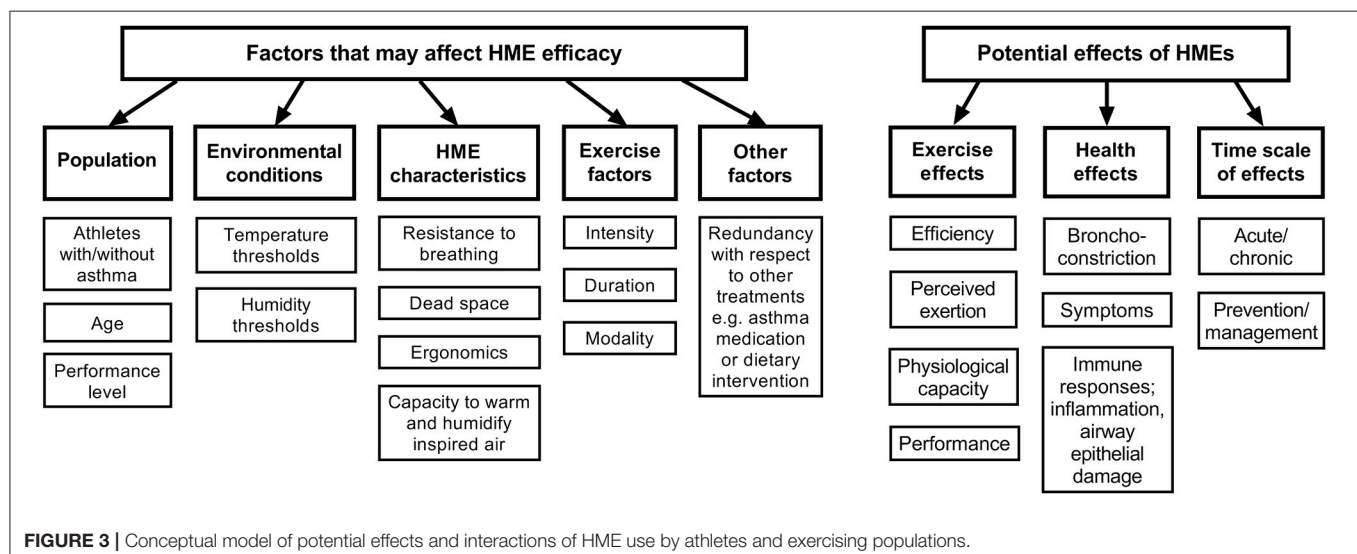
Factors that may affect HME efficacy

Population

Athletes with/without asthma

Age

Performance level

Environmental conditions

Temperature thresholds

Humidity thresholds

HME characteristics

Resistance to breathing

Dead space

Ergonomics

Capacity to warm and humidify inspired air

Exercise factors

Intensity

Duration

Modality

Other factors

Redundancy with respect to other treatments e.g. asthma medication or dietary intervention

Potential effects of HMEs

Exercise effects

Efficiency

Perceived exertion

Physiological capacity

Performance

Health effects

Broncho-constriction

Symptoms

Immune responses; inflammation, airway epithelial damage

Time scale of effects

Acute/ chronic

Prevention/ management

FIGURE 3 | Conceptual model of potential effects and interactions of HME use by athletes and exercising populations.